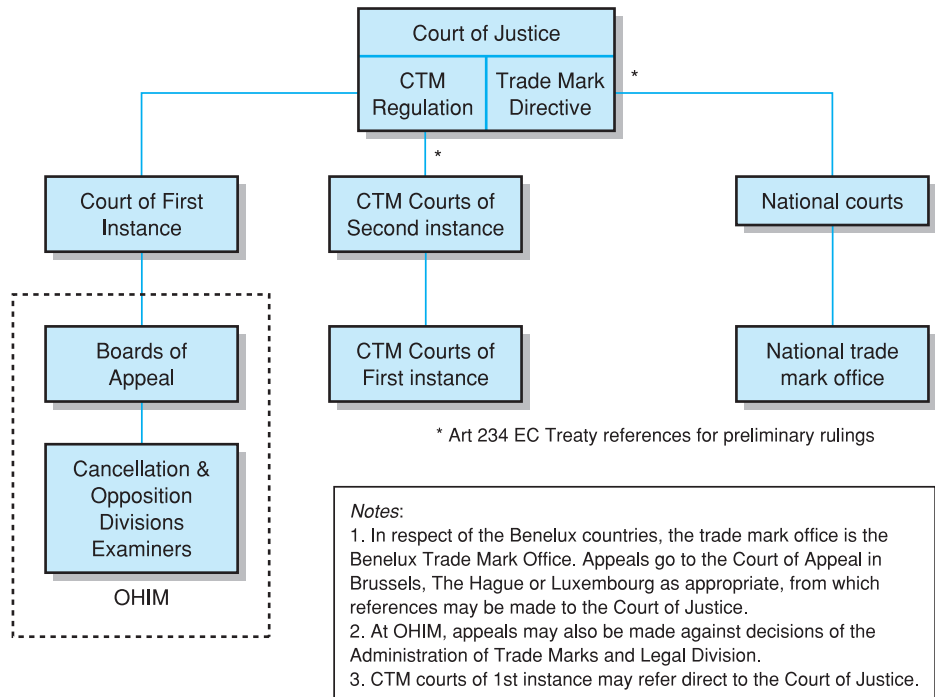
Court of Justice

CTM Regulation

Trade Mark Directive

*

*

Court of First Instance

CTM Courts of Second instance

National courts

Boards of Appeal

CTM Courts of First instance

National trade mark office

Cancellation & Opposition Divisions Examiners

OHIM

* Art 234 EC Treaty references for preliminary rulings

Notes:
1. In respect of the Benelux countries, the trade mark office is the Benelux Trade Mark Office. Appeals go to the Court of Appeal in Brussels, The Hague or Luxembourg as appropriate, from which references may be made to the Court of Justice.
2. At OHIM, appeals may also be made against decisions of the Administration of Trade Marks and Legal Division.
3. CTM courts of 1st instance may refer direct to the Court of Justice.